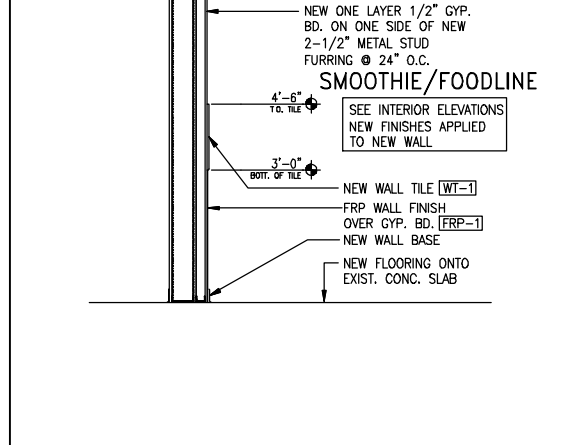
NEW ONE LAYER 1/2" GYP. BD. ON ONE SIDE OF NEW 2-1/2" METAL STUD FURRING @ 24" O.C.

SMOOTHIE/FOODLINE

4'-6"
T.O. TILE

SEE INTERIOR ELEVATIONS NEW FINISHES APPLIED TO NEW WALL

3'-0"
BOTT. OF TILE

NEW WALL TILE WT-1

FRP WALL FINISH OVER GYP. BD. FRP-1

NEW WALL BASE

NEW FLOORING ONTO EXIST. CONC. SLAB